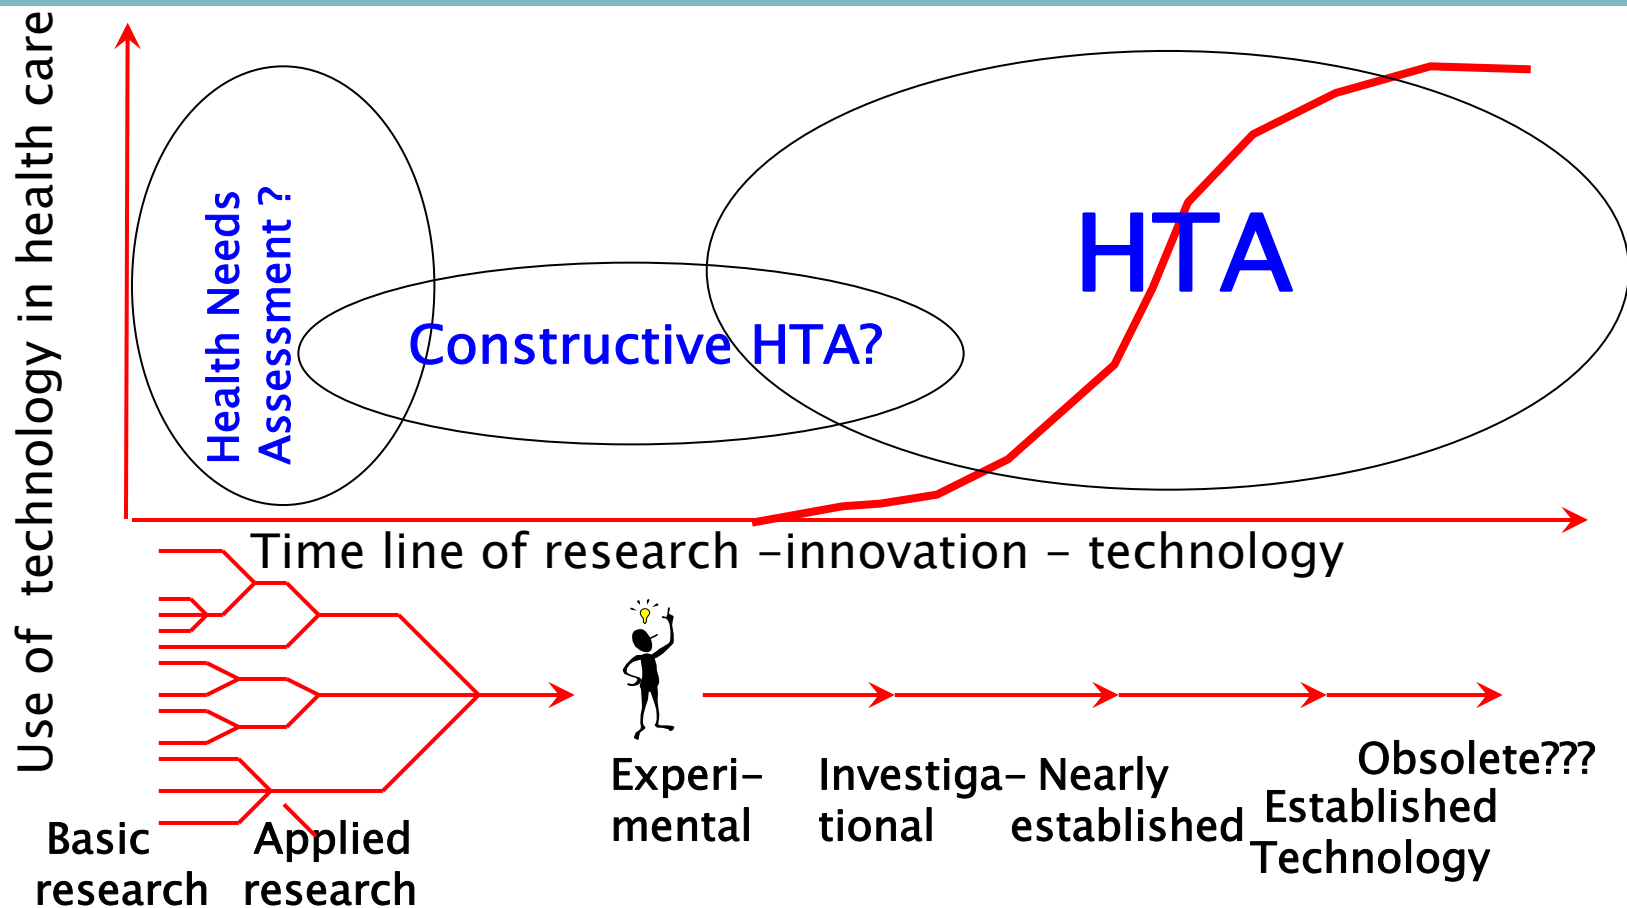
Use of technology in health care

Health Needs Assessment ?

Constructive HTA?

HTA

Time line of research –innovation – technology

Basic research

Applied research

Experimental

Investigational

Nearly established

Obsolete???

Established Technology